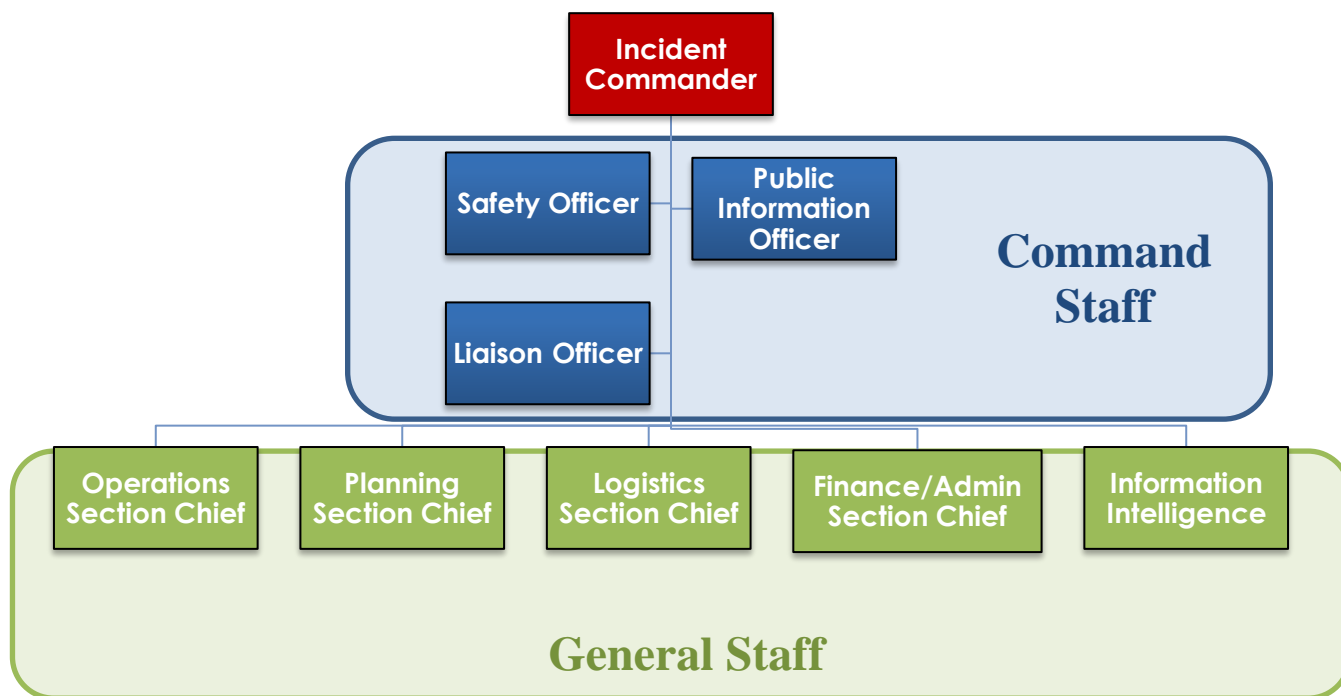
Incident Commander

Safety Officer

Public Information Officer

Liaison Officer

Command Staff

Operations Section Chief

Planning Section Chief

Logistics Section Chief

Finance/Admin Section Chief

Information Intelligence

General Staff